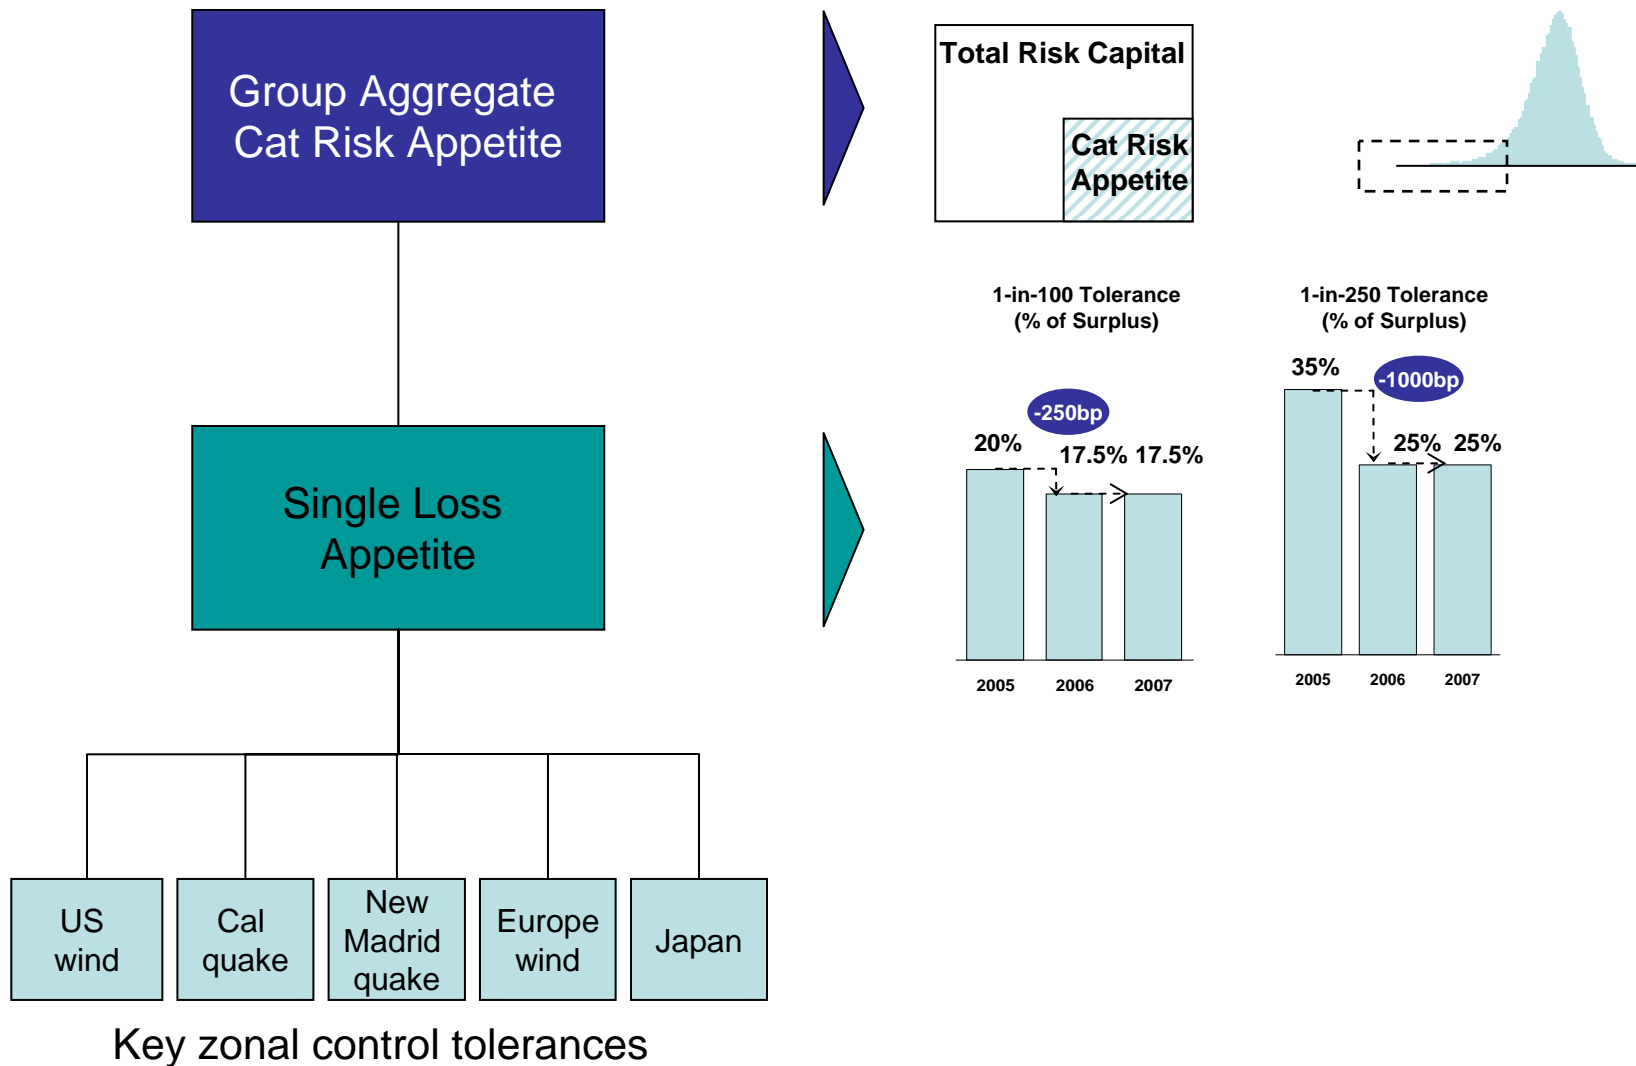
Group Aggregate Cat Risk Appetite

Total Risk Capital

Cat Risk Appetite

Single Loss Appetite

1-in-100 Tolerance (% of Surplus)

-250bp

20%

17.5% 17.5%

2005 2006 2007

1-in-250 Tolerance (% of Surplus)

35%

-1000bp

25% 25%

2005 2006 2007

US wind

Cal quake

New Madrid quake

Europe wind

Japan

Key zonal control tolerances